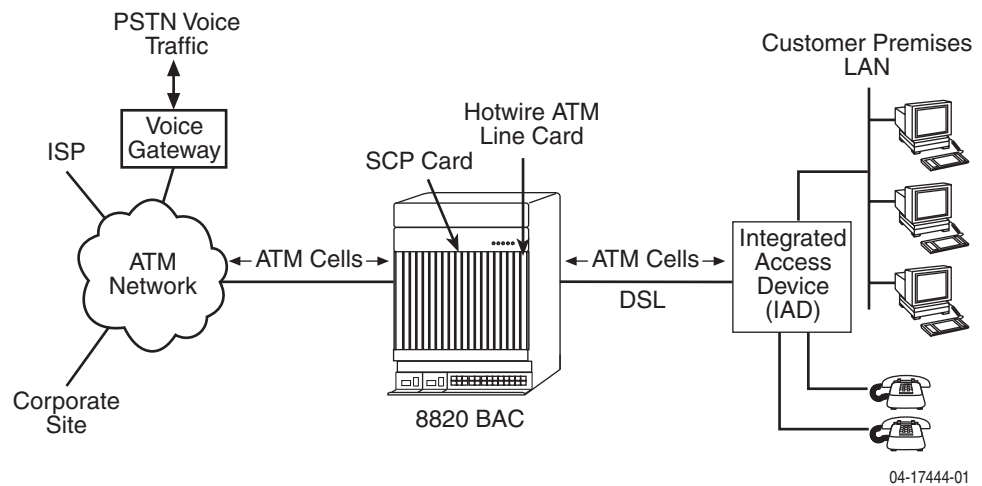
PSTN Voice Traffic

Voice Gateway

ISP

ATM Network

Corporate Site

ATM Cells

SCP Card

Hotwire ATM Line Card

8820 BAC

ATM Cells

DSL

Integrated Access Device (IAD)

Customer Premises LAN

04-17444-01